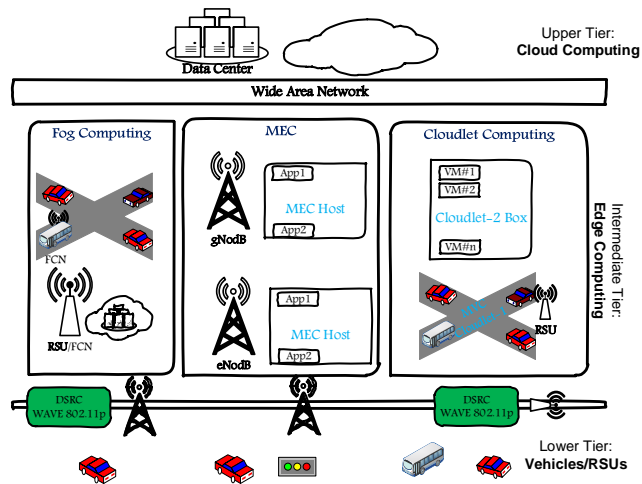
Data Center

Upper Tier:
Cloud Computing

Wide Area Network

Fog Computing

FCN

RSU/FCN

MEC

gNodB

App1

MEC Host

App2

eNodB

App1

MEC Host

App2

Cloudlet Computing

VM#1

VM#2

Cloudlet-2 Box

VM#n

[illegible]

RSU

Intermediate Tier:
Edge Computing

DSRC
WAVE 802.11p

DSRC
WAVE 802.11p

Lower Tier:
Vehicles/RSUs